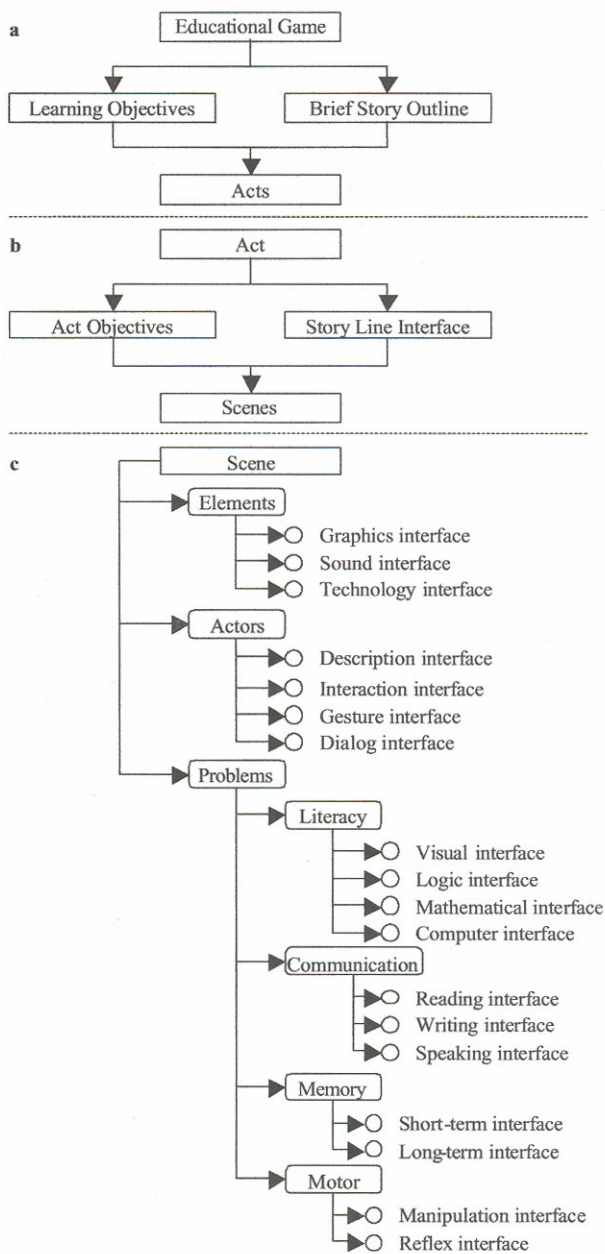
a

Educational Game

Learning Objectives

Brief Story Outline

Acts

b

Act

Act Objectives

Story Line Interface

Scenes

c

Scene

Elements

Graphics interface

Sound interface

Technology interface

Actors

Description interface

Interaction interface

Gesture interface

Dialog interface

Problems

Literacy

Visual interface

Logic interface

Mathematical interface

Computer interface

Communication

Reading interface

Writing interface

Speaking interface

Memory

Short-term interface

Long-term interface

Motor

Manipulation interface

Reflex interface